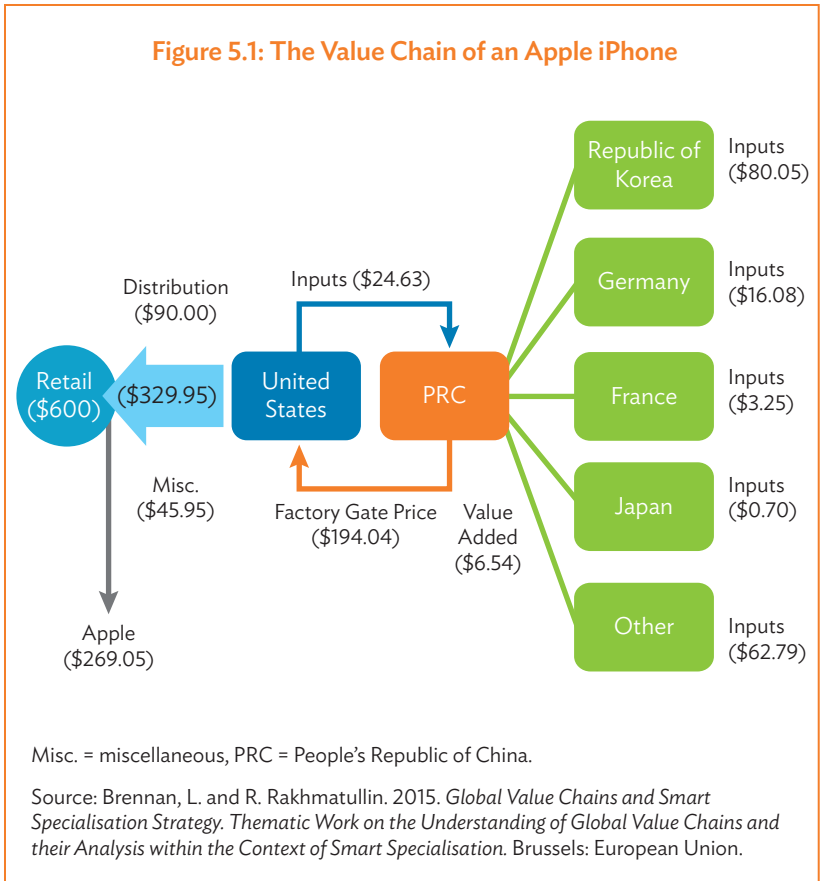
Figure 5.1: The Value Chain of an Apple iPhone

Republic of Korea

Inputs ($80.05)

Distribution ($90.00)

Inputs ($24.63)

Germany

Inputs ($16.08)

Retail ($600)

($329.95)

United States

PRC

France

Inputs ($3.25)

Misc. ($45.95)

Factory Gate Price ($194.04)

Value Added ($6.54)

Japan

Inputs ($0.70)

Apple ($269.05)

Other

Inputs ($62.79)

Misc. = miscellaneous, PRC = People's Republic of China.

Source: Brennan, L. and R. Rakhmatullin. 2015. *Global Value Chains and Smart Specialisation Strategy. Thematic Work on the Understanding of Global Value Chains and their Analysis within the Context of Smart Specialisation.* Brussels: European Union.